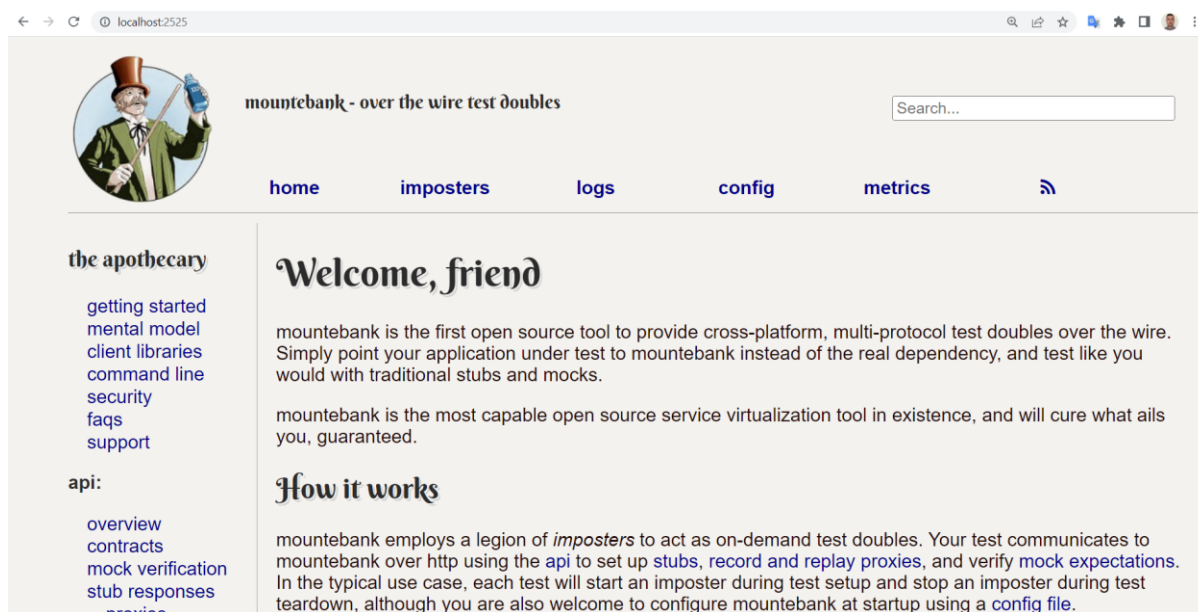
localhost:2525

mountebank - over the wire test doubles

Search...

home imposters logs config metrics

the apothecary

getting started
mental model
client libraries
command line
security
faqs
support

api:

overview
contracts
mock verification
stub responses
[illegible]

Welcome, friend

mountebank is the first open source tool to provide cross-platform, multi-protocol test doubles over the wire. Simply point your application under test to mountebank instead of the real dependency, and test like you would with traditional stubs and mocks.

mountebank is the most capable open source service virtualization tool in existence, and will cure what ails you, guaranteed.

How it works

mountebank employs a legion of *imposters* to act as on-demand test doubles. Your test communicates to mountebank over http using the api to set up stubs, record and replay proxies, and verify mock expectations. In the typical use case, each test will start an imposter during test setup and stop an imposter during test teardown, although you are also welcome to configure mountebank at startup using a config file.